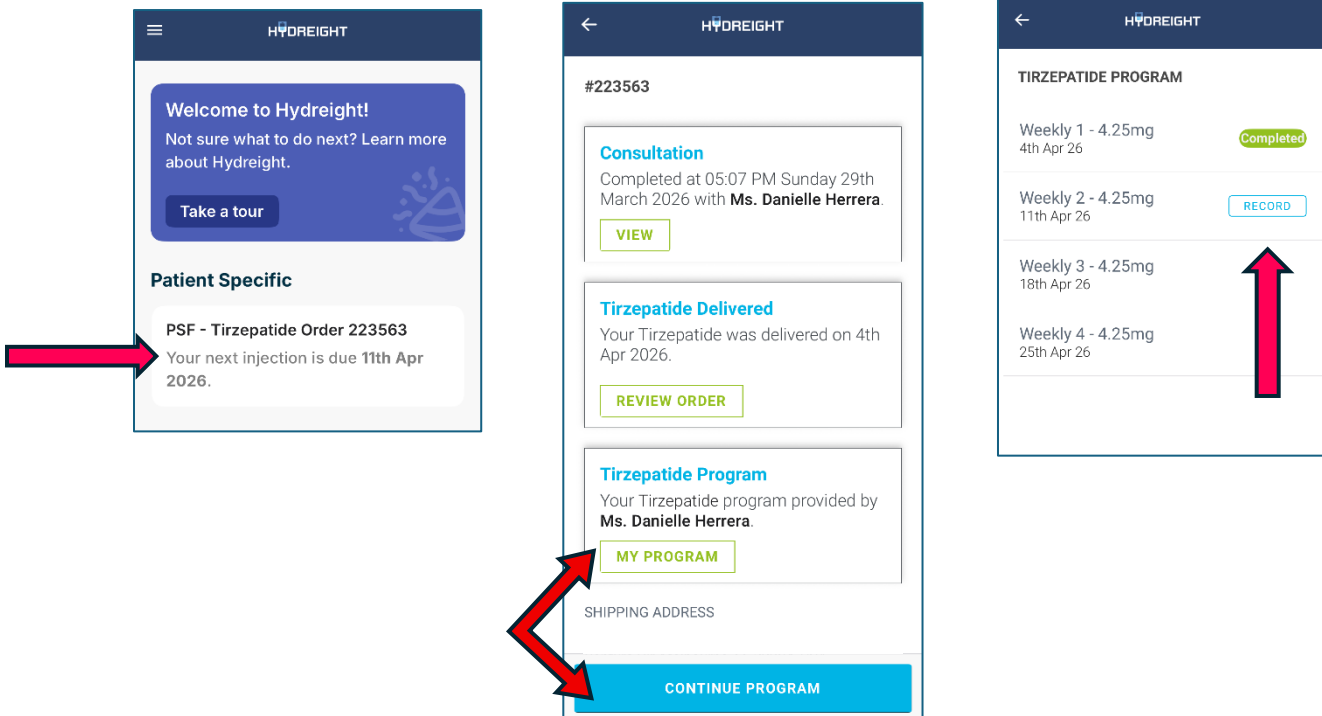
HYDREIGHT

Welcome to Hydreight!

Not sure what to do next? Learn more about Hydreight.

Take a tour

Patient Specific

PSF - Tirzepatide Order 223563

Your next injection is due **11th Apr 2026**.

HYDREIGHT

#223563

Consultation

Completed at 05:07 PM Sunday 29th March 2026 with **Ms. Danielle Herrera**.

VIEW

Tirzepatide Delivered

Your Tirzepatide was delivered on 4th Apr 2026.

REVIEW ORDER

Tirzepatide Program

Your Tirzepatide program provided by **Ms. Danielle Herrera**.

MY PROGRAM

SHIPPING ADDRESS

CONTINUE PROGRAM

HYDREIGHT

TIRZEPATIDE PROGRAM

Weekly 1 - 4.25mg
4th Apr 26
Completed

Weekly 2 - 4.25mg
11th Apr 26
RECORD

Weekly 3 - 4.25mg
18th Apr 26

Weekly 4 - 4.25mg
25th Apr 26